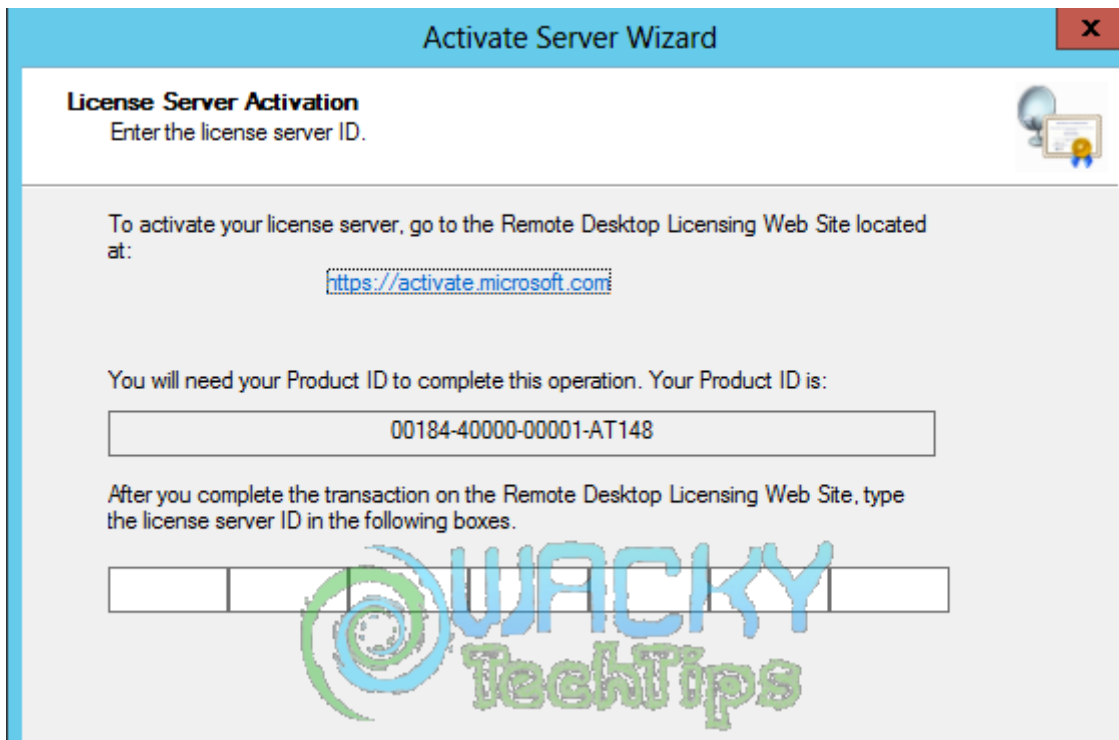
Activate Server Wizard

x

License Server Activation
Enter the license server ID.

To activate your license server, go to the Remote Desktop Licensing Web Site located at:

https://activate.microsoft.com

You will need your Product ID to complete this operation. Your Product ID is:

00184-40000-00001-AT148

After you complete the transaction on the Remote Desktop Licensing Web Site, type the license server ID in the following boxes.

WACKY TechTips